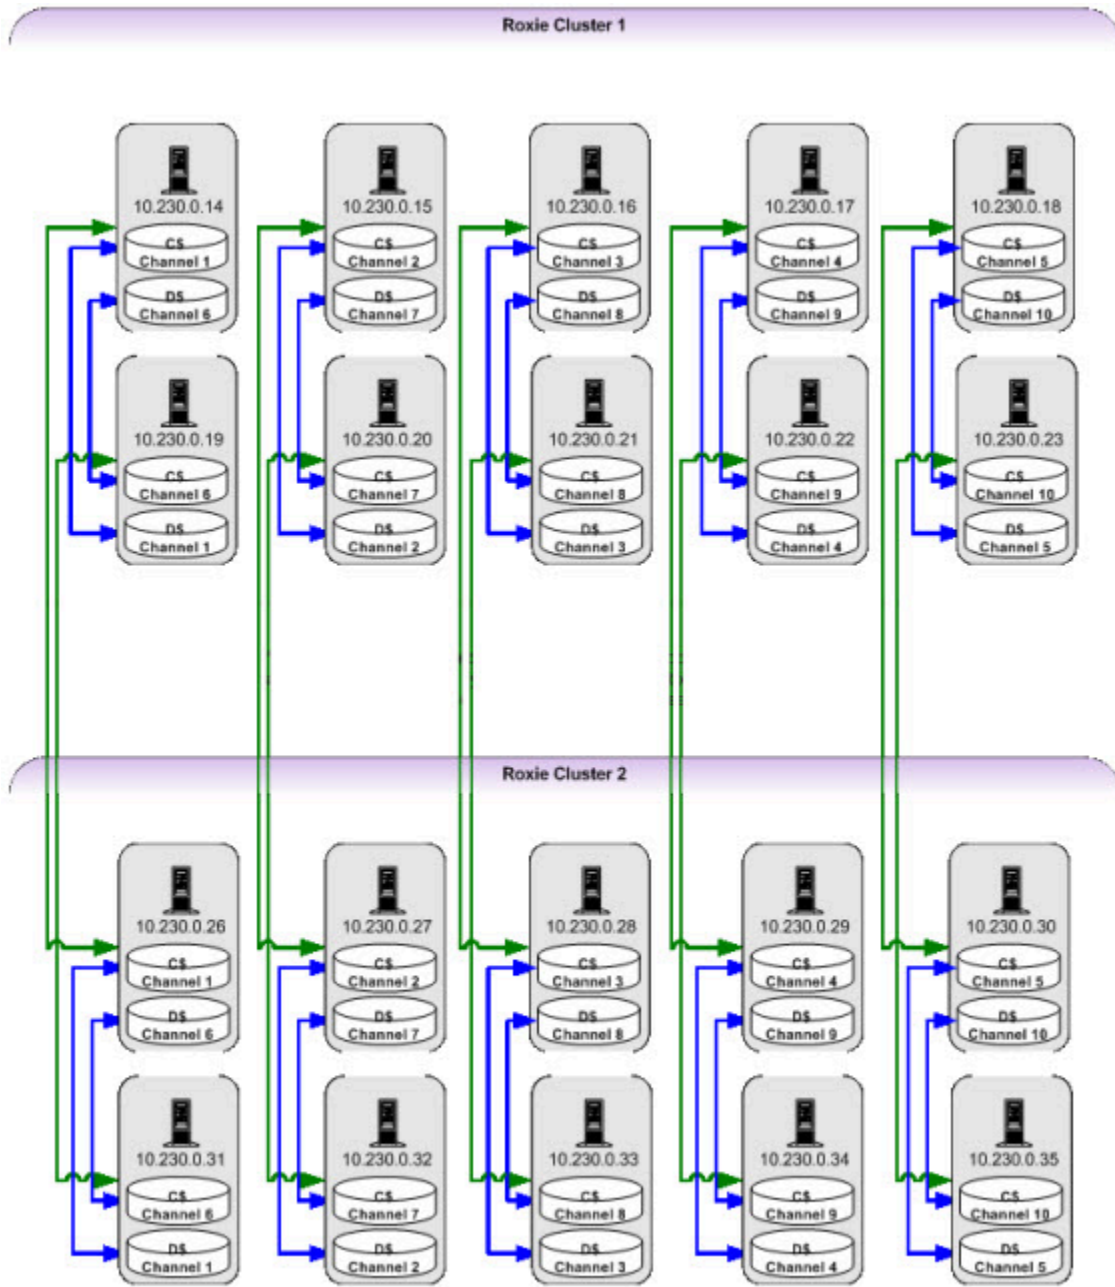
Roxie Cluster 1

10.230.0.14
C$
Channel 1
D$
Channel 6

10.230.0.15
C$
Channel 2
D$
Channel 7

10.230.0.16
C$
Channel 3
D$
Channel 8

10.230.0.17
C$
Channel 4
D$
Channel 9

10.230.0.18
C$
Channel 5
D$
Channel 10

10.230.0.19
C$
Channel 6
D$
Channel 1

10.230.0.20
C$
Channel 7
D$
Channel 2

10.230.0.21
C$
Channel 8
D$
Channel 3

10.230.0.22
C$
Channel 9
D$
Channel 4

10.230.0.23
C$
Channel 10
D$
Channel 5

Roxie Cluster 2

10.230.0.26
C$
Channel 1
D$
Channel 6

10.230.0.27
C$
Channel 2
D$
Channel 7

10.230.0.28
C$
Channel 3
D$
Channel 8

10.230.0.29
C$
Channel 4
D$
Channel 9

10.230.0.30
C$
Channel 5
D$
Channel 10

10.230.0.31
C$
Channel 6
D$
Channel 1

10.230.0.32
C$
Channel 7
D$
Channel 2

10.230.0.33
C$
Channel 8
D$
Channel 3

10.230.0.34
C$
Channel 9
D$
Channel 4

10.230.0.35
C$
Channel 10
D$
Channel 5